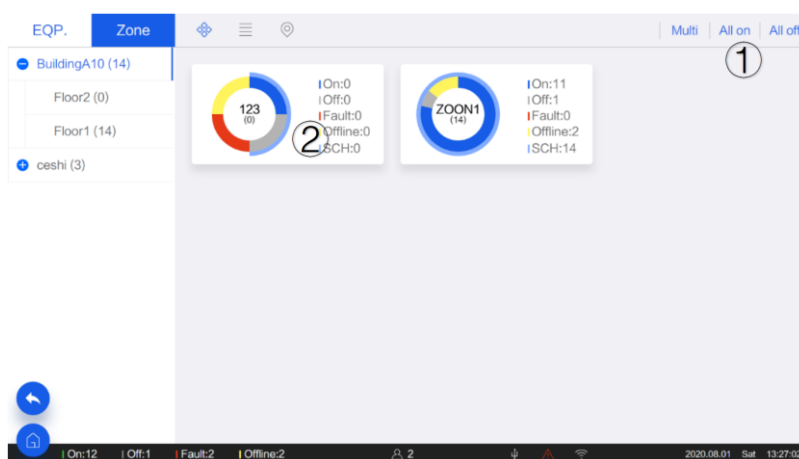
EQP. Zone

Multi | All on | All off

①

BuildingA10 (14)

Floor2 (0)

Floor1 (14)

ceshi (3)

123
(0)

On:0
Off:0
Fault:0
Offline:0
SCH:0

②

ZOON1
(14)

On:11
Off:1
Fault:0
Offline:2
SCH:14

On:12 Off:1 Fault:2 Offline:2 2 2020.08.01 Sat 13:27:0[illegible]